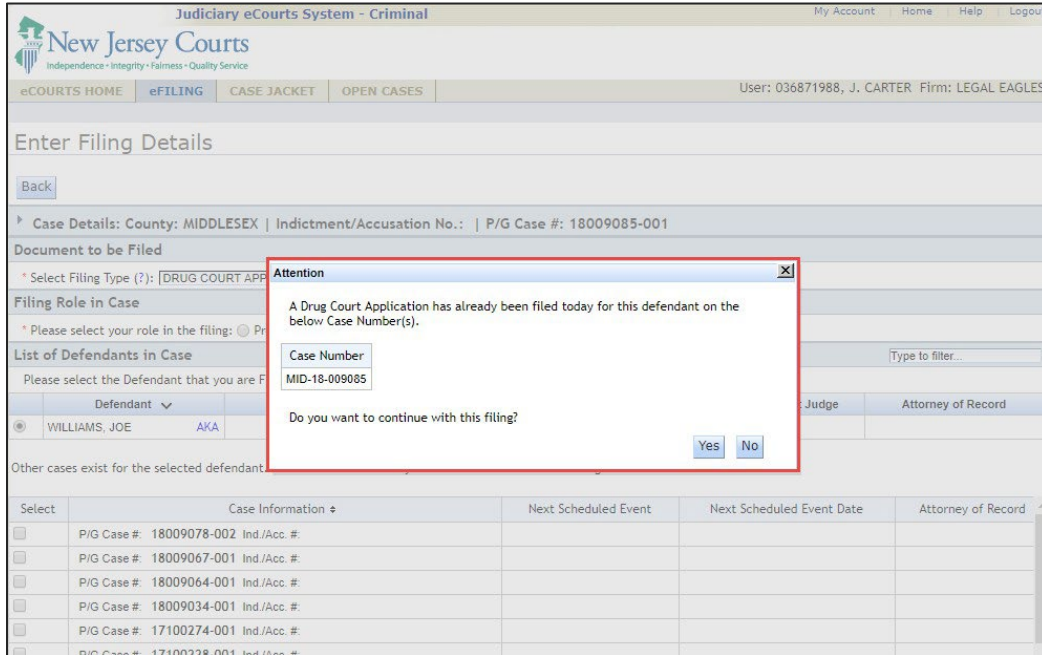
Judiciary eCourts System - Criminal

My Account | Home | Help | Logou

New Jersey Courts
Independence • Integrity • Fairness • Quality Service

eCOURTS HOME | eFILING | CASE JACKET | OPEN CASES

User: 036871988, J. CARTER Firm: LEGAL EAGLES

Enter Filing Details

Back

Case Details: County: MIDDLESEX | Indictment/Accusation No.: | P/G Case #: 18009085-001

Document to be Filed

* Select Filing Type (?): DRUG COURT APP

Filing Role in Case

* Please select your role in the filing: Pr

List of Defendants in Case

Type to filter...

Please select the Defendant that you are F

| | Defendant | | Judge | Attorney of Record |
|---|---|---|---|---|
| | WILLIAMS, JOE | AKA | | |

Other cases exist for the selected defendant.

Attention

A Drug Court Application has already been filed today for this defendant on the below Case Number(s).

| Case Number |
|---|
| MID-18-009085 |

Do you want to continue with this filing?

Yes No

| Select | Case Information | Next Scheduled Event | Next Scheduled Event Date | Attorney of Record |
|---|---|---|---|---|
| | P/G Case #: 18009078-002 Ind./Acc. #: | | | |
| | P/G Case #: 18009067-001 Ind./Acc. #: | | | |
| | P/G Case #: 18009064-001 Ind./Acc. #: | | | |
| | P/G Case #: 18009034-001 Ind./Acc. #: | | | |
| | P/G Case #: 17100274-001 Ind./Acc. #: | | | |
| | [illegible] | | | |